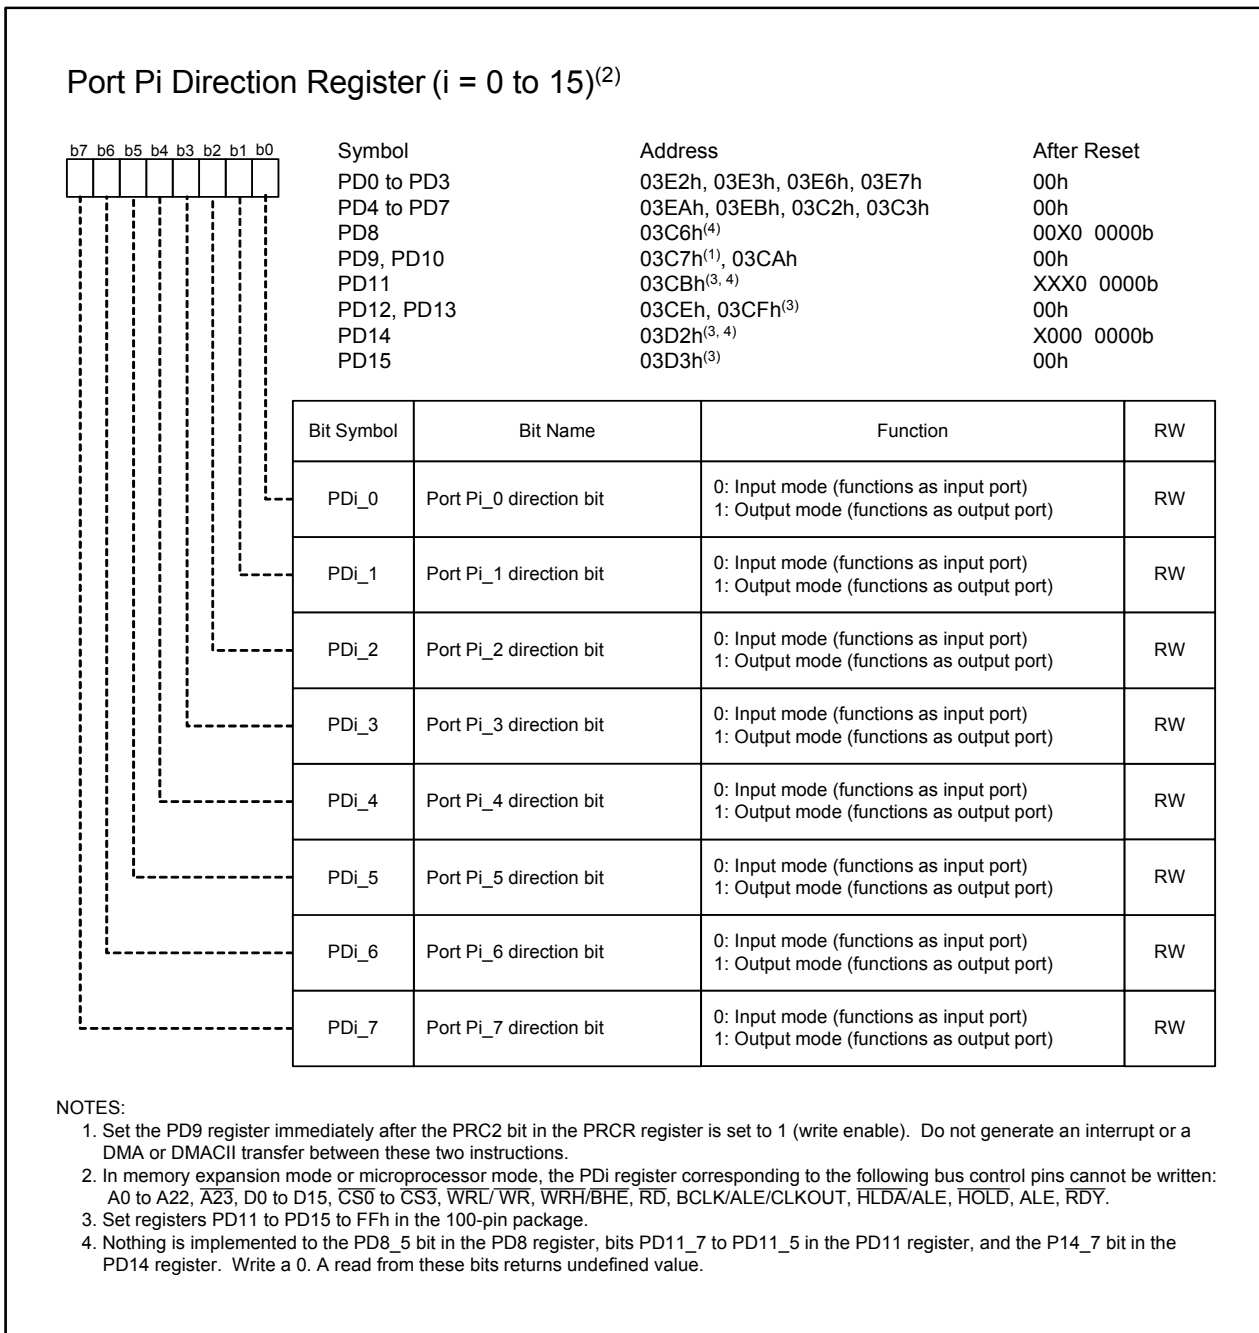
Port Pi Direction Register (i = 0 to 15)$^{(2)}$

b7 b6 b5 b4 b3 b2 b1 b0

| Symbol | Address | After Reset |
|---|---|---|
| PD0 to PD3 | 03E2h, 03E3h, 03E6h, 03E7h | 00h |
| PD4 to PD7 | 03EAh, 03EBh, 03C2h, 03C3h | 00h |
| PD8 | 03C6h$^{(4)}$ | 00X0 0000b |
| PD9, PD10 | 03C7h$^{(1)}$, 03CAh | 00h |
| PD11 | 03CBh$^{(3, 4)}$ | XXX0 0000b |
| PD12, PD13 | 03CEh, 03CFh$^{(3)}$ | 00h |
| PD14 | 03D2h$^{(3, 4)}$ | X000 0000b |
| PD15 | 03D3h$^{(3)}$ | 00h |

| Bit Symbol | Bit Name | Function | RW |
|---|---|---|---|
| PDi_0 | Port Pi_0 direction bit | 0: Input mode (functions as input port) 1: Output mode (functions as output port) | RW |
| PDi_1 | Port Pi_1 direction bit | 0: Input mode (functions as input port) 1: Output mode (functions as output port) | RW |
| PDi_2 | Port Pi_2 direction bit | 0: Input mode (functions as input port) 1: Output mode (functions as output port) | RW |
| PDi_3 | Port Pi_3 direction bit | 0: Input mode (functions as input port) 1: Output mode (functions as output port) | RW |
| PDi_4 | Port Pi_4 direction bit | 0: Input mode (functions as input port) 1: Output mode (functions as output port) | RW |
| PDi_5 | Port Pi_5 direction bit | 0: Input mode (functions as input port) 1: Output mode (functions as output port) | RW |
| PDi_6 | Port Pi_6 direction bit | 0: Input mode (functions as input port) 1: Output mode (functions as output port) | RW |
| PDi_7 | Port Pi_7 direction bit | 0: Input mode (functions as input port) 1: Output mode (functions as output port) | RW |

NOTES:
1. Set the PD9 register immediately after the PRC2 bit in the PRCR register is set to 1 (write enable). Do not generate an interrupt or a DMA or DMACII transfer between these two instructions.
2. In memory expansion mode or microprocessor mode, the PDi register corresponding to the following bus control pins cannot be written: A0 to A22, $\overline{A23}$, D0 to D15, $\overline{CS0}$ to $\overline{CS3}$, $\overline{WRL}$/ $\overline{WR}$, $\overline{WRH}$/$\overline{BHE}$, $\overline{RD}$, BCLK/ALE/CLKOUT, $\overline{HLDA}$/ALE, $\overline{HOLD}$, ALE, $\overline{RDY}$.
3. Set registers PD11 to PD15 to FFh in the 100-pin package.
4. Nothing is implemented to the PD8_5 bit in the PD8 register, bits PD11_7 to PD11_5 in the PD11 register, and the P14_7 bit in the PD14 register. Write a 0. A read from these bits returns undefined value.